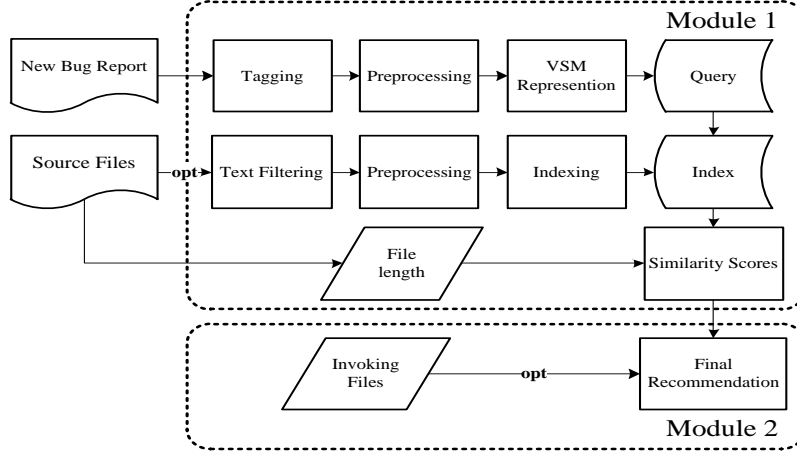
Module 1

New Bug Report

Tagging

Preprocessing

VSM Represention

Query

Source Files

opt

Text Filtering

Preprocessing

Indexing

Index

File length

Similarity Scores

Invoking Files

opt

Final Recommendation

Module 2